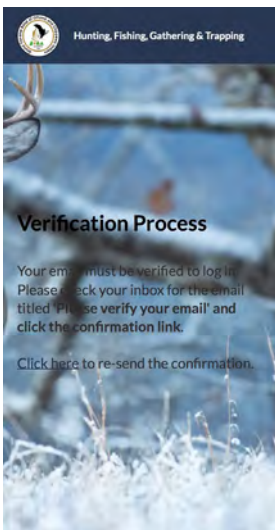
Hunting, Fishing, Gathering & Trapping

Verification Process

Your email must be verified to log in. Please check your inbox for the email titled 'Please verify your email' and click the confirmation link.

Click here to re-send the confirmation.